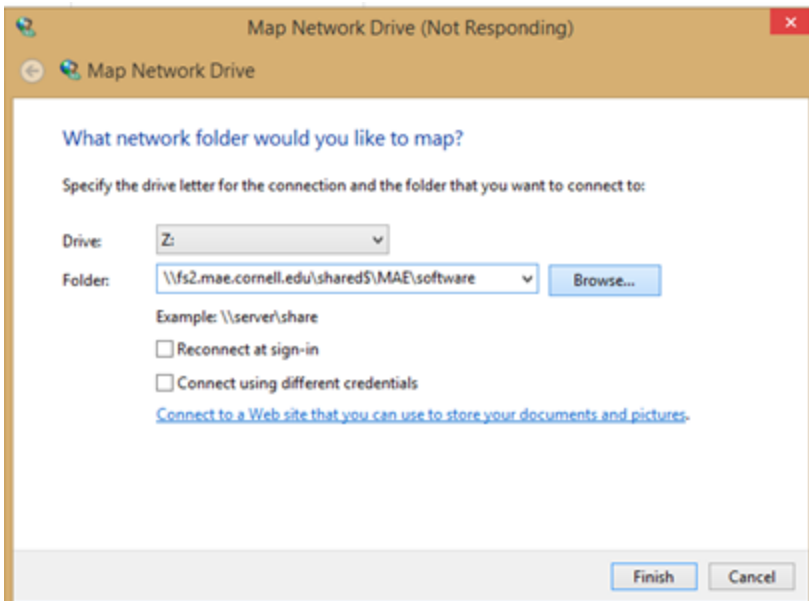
Map Network Drive (Not Responding)

Map Network Drive

What network folder would you like to map?

Specify the drive letter for the connection and the folder that you want to connect to:

Drive: Z:

Folder: \\fs2.mae.cornell.edu\shared$\MAE\software Browse...

Example: \\server\share

Reconnect at sign-in

Connect using different credentials

Connect to a Web site that you can use to store your documents and pictures.

Finish Cancel